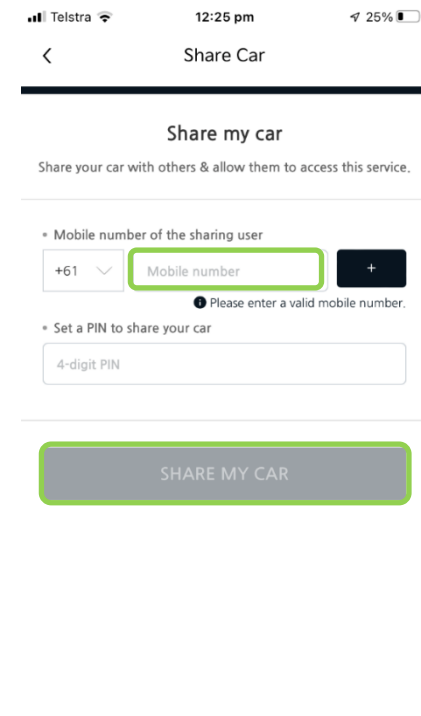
Telstra 12:25 pm 25%

<

Share Car

Share my car

Share your car with others & allow them to access this service.

• Mobile number of the sharing user

+61

Mobile number

+

Please enter a valid mobile number.

• Set a PIN to share your car

4-digit PIN

SHARE MY CAR